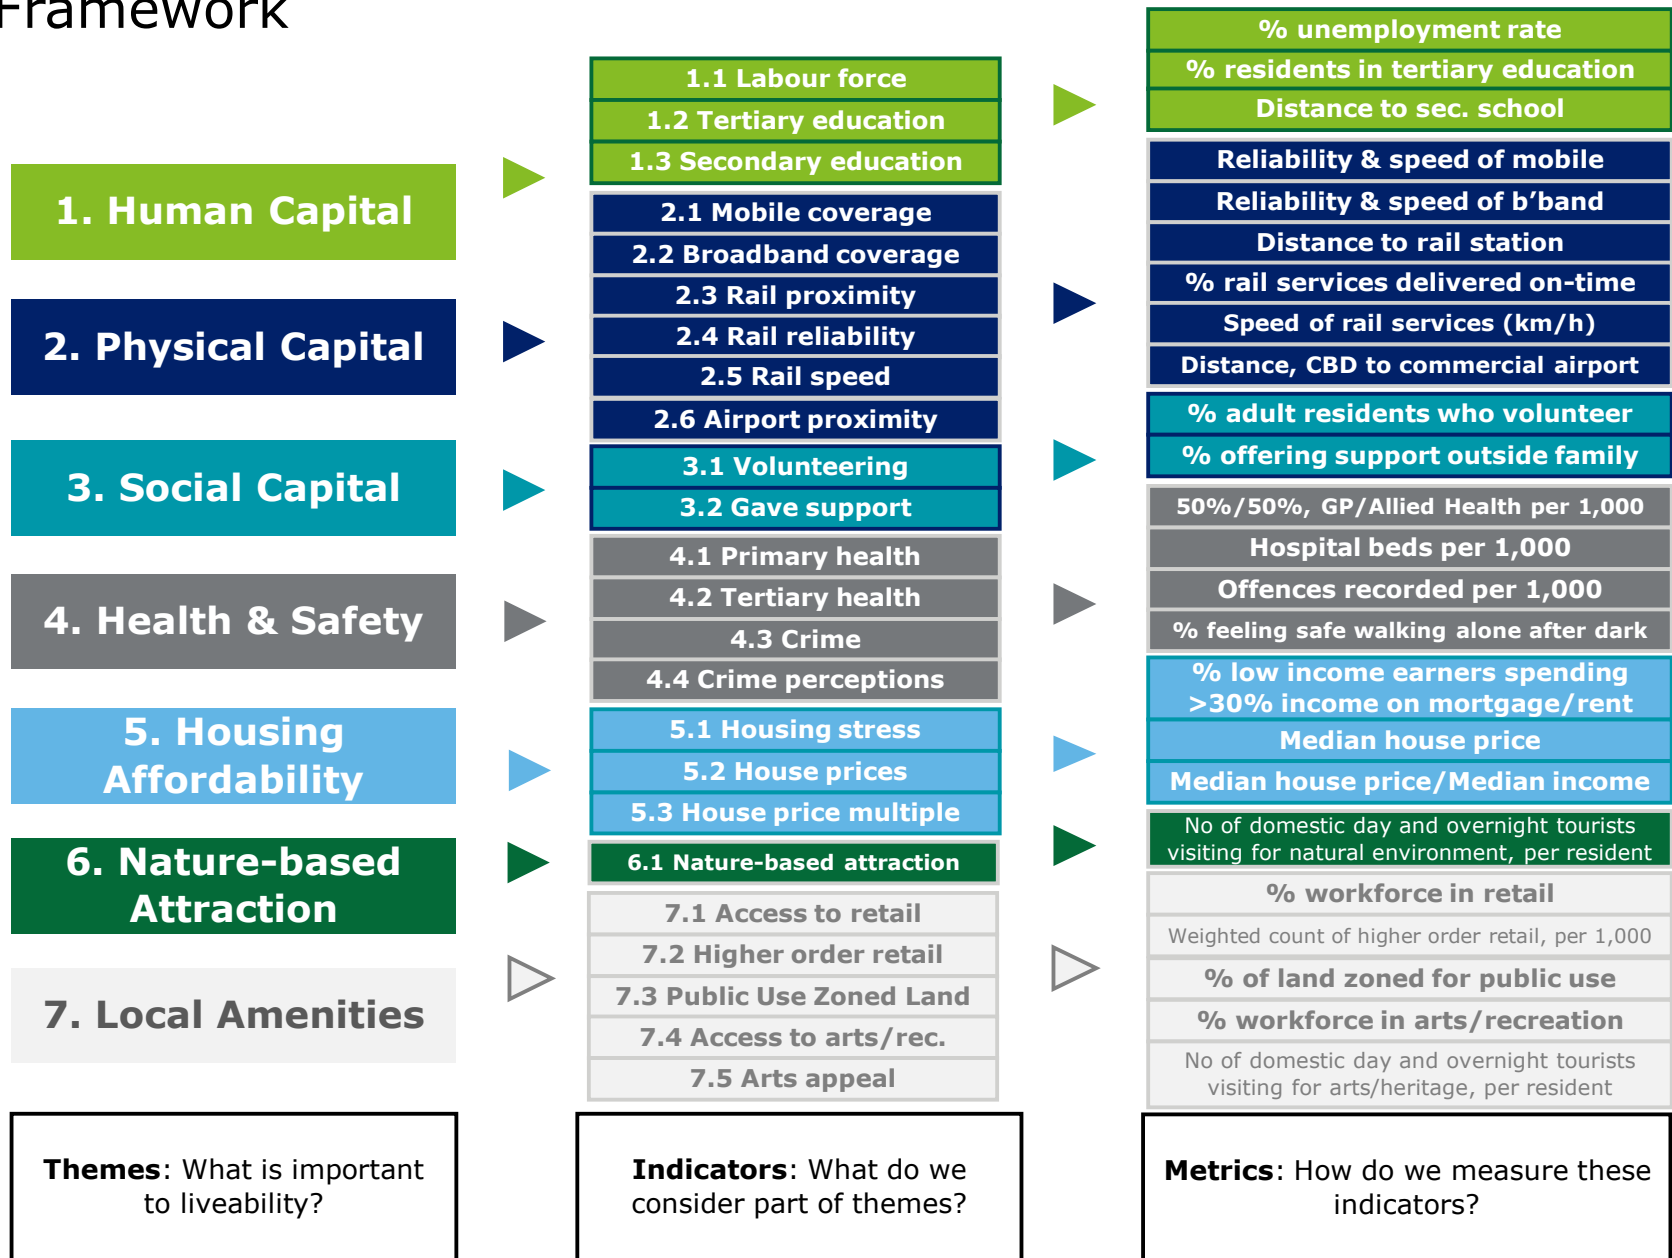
Framework

1. Human Capital

2. Physical Capital

3. Social Capital

4. Health & Safety

5. Housing Affordability

6. Nature-based Attraction

7. Local Amenities

1.1 Labour force
1.2 Tertiary education
1.3 Secondary education

2.1 Mobile coverage
2.2 Broadband coverage
2.3 Rail proximity
2.4 Rail reliability
2.5 Rail speed
2.6 Airport proximity

3.1 Volunteering
3.2 Gave support

4.1 Primary health
4.2 Tertiary health
4.3 Crime
4.4 Crime perceptions

5.1 Housing stress
5.2 House prices
5.3 House price multiple

6.1 Nature-based attraction

7.1 Access to retail
7.2 Higher order retail
7.3 Public Use Zoned Land
7.4 Access to arts/rec.
7.5 Arts appeal

% unemployment rate
% residents in tertiary education
Distance to sec. school

Reliability & speed of mobile
Reliability & speed of b'band
Distance to rail station
% rail services delivered on-time
Speed of rail services (km/h)
Distance, CBD to commercial airport

% adult residents who volunteer
% offering support outside family

50%/50%, GP/Allied Health per 1,000
Hospital beds per 1,000
Offences recorded per 1,000
% feeling safe walking alone after dark

% low income earners spending >30% income on mortgage/rent
Median house price
Median house price/Median income

No of domestic day and overnight tourists visiting for natural environment, per resident

% workforce in retail
Weighted count of higher order retail, per 1,000
% of land zoned for public use
% workforce in arts/recreation
No of domestic day and overnight tourists visiting for arts/heritage, per resident

**Themes**: What is important to liveability?

**Indicators**: What do we consider part of themes?

**Metrics**: How do we measure these indicators?